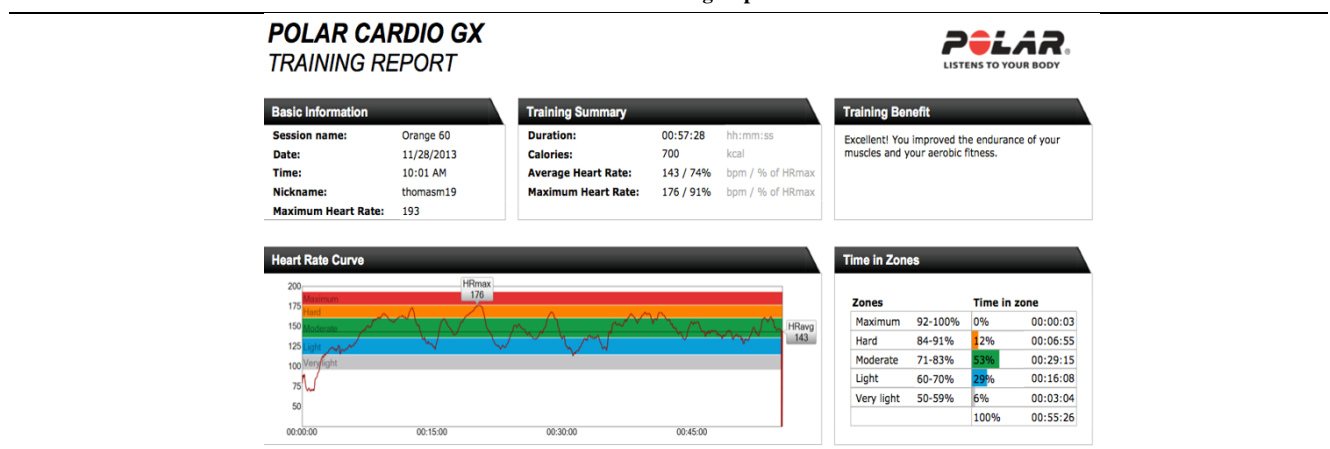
POLAR CARDIO GX
TRAINING REPORT

POLAR
LISTENS TO YOUR BODY

Basic Information

| | |
|---|---|
| Session name: | Orange 60 |
| Date: | 11/28/2013 |
| Time: | 10:01 AM |
| Nickname: | thomasm19 |
| Maximum Heart Rate: | 193 |

Training Summary

| | | |
|---|---|---|
| Duration: | 00:57:28 | hh:mm:ss |
| Calories: | 700 | kcal |
| Average Heart Rate: | 143 / 74% | bpm / % of HRmax |
| Maximum Heart Rate: | 176 / 91% | bpm / % of HRmax |

Training Benefit

Excellent! You improved the endurance of your muscles and your aerobic fitness.

Heart Rate Curve

200
175
150
125
100
75
50
Maximum
Hard
Moderate
Light
Very light
HRmax
176
HRavg
143
00:00:00
00:15:00
00:30:00
00:45:00

Time in Zones

| Zones | | Time in zone | |
|---|---|---|---|
| Maximum | 92-100% | 0% | 00:00:03 |
| Hard | 84-91% | 12% | 00:06:55 |
| Moderate | 71-83% | 53% | 00:29:15 |
| Light | 60-70% | 29% | 00:16:08 |
| Very light | 50-59% | 6% | 00:03:04 |
| | | 100% | 00:55:26 |